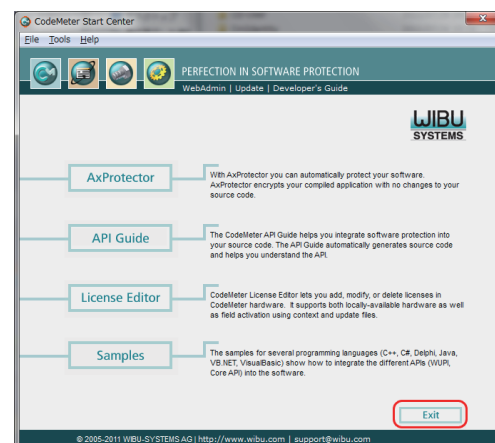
CodeMeter Start Center

File Tools Help

PERFECTION IN SOFTWARE PROTECTION

WebAdmin | Update | Developer's Guide

WIBU SYSTEMS

AxProtector

With AxProtector you can automatically protect your software. AxProtector encrypts your compiled application with no changes to your source code.

API Guide

The CodeMeter API Guide helps you integrate software protection into your source code. The API Guide automatically generates source code and helps you understand the API.

License Editor

CodeMeter License Editor lets you add, modify, or delete licenses in CodeMeter hardware. It supports both locally-available hardware as well as field activation using context and update files.

Samples

The samples for several programming languages (C++, C#, Delphi, Java, VB.NET, VisualBasic) show how to integrate the different APIs (WUPI, Core API) into the software.

Exit

© 2005-2011 WIBU-SYSTEMS AG | http://www.wibu.com | support@wibu.com